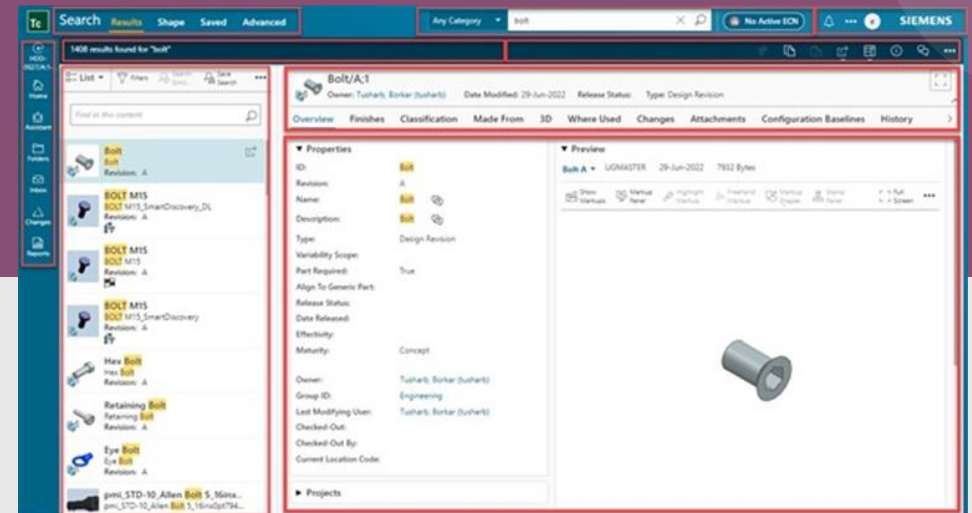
Tc Search Results Shape Saved Advanced

Any Category bolt

No Active ECN

SIEMENS

HDD-0027/A;1-

Home

Assistant

Folders

Inbox

Changes

Reports

1408 results found for "bolt"

List Filters Search Saved Save Search

Find in this content

Bolt
Bolt
Revision: A

BOLT M15
BOLT M15_SmartDiscovery_DL
Revision: A

BOLT M15
BOLT M15
Revision: A

BOLT M15
BOLT M15_SmartDiscovery
Revision: A

Hex Bolt
Hex Bolt
Revision: A

Retaining Bolt
Retaining Bolt
Revision: A

Eye Bolt
Eye Bolt
Revision: A

pmi_STD-10_Allen Bolt 5_16ins...
pmi_STD-10_Allen Bolt 5_16insOpt794...

Bolt/A;1
Owner: Tusharb, Borkar (tusharb) Date Modified: 29-Jun-2022 Release Status: Type: Design Revision

Overview Finishes Classification Made From 3D Where Used Changes Attachments Configuration Baselines History

▼ Properties

| | |
|---|---|
| ID: | Bolt |
| Revision: | A |
| Name: | Bolt |
| Description: | Bolt |
| Type: | Design Revision |
| Variability Scope: | |
| Part Required: | True |
| Align To Generic Part: | |
| Release Status: | |
| Date Released: | |
| Effectivity: | |
| Maturity: | Concept |
| Owner: | Tusharb, Borkar (tusharb) |
| Group ID: | Engineering |
| Last Modifying User: | Tusharb, Borkar (tusharb) |
| Checked-Out: | |
| Checked-Out By: | |
| Current Location Code: | |

▶ Projects

▼ Preview

Bolt A ▾ UGMASTER 29-Jun-2022 7932 Bytes

Show Markups Markup Panel Highlight Markup Freehand Markup Markup Shapes Stamp Panel Full Screen